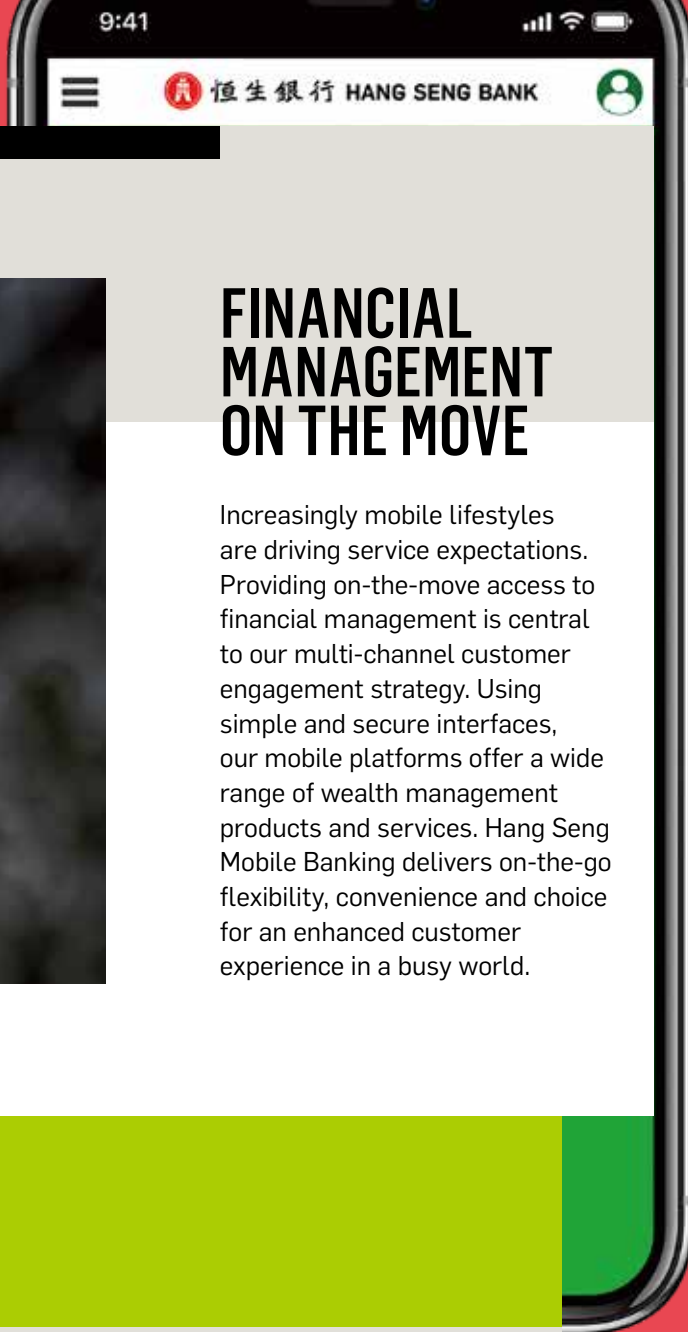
9:41

恒生銀行 HANG SENG BANK

FINANCIAL MANAGEMENT ON THE MOVE

Increasingly mobile lifestyles are driving service expectations. Providing on-the-move access to financial management is central to our multi-channel customer engagement strategy. Using simple and secure interfaces, our mobile platforms offer a wide range of wealth management products and services. Hang Seng Mobile Banking delivers on-the-go flexibility, convenience and choice for an enhanced customer experience in a busy world.